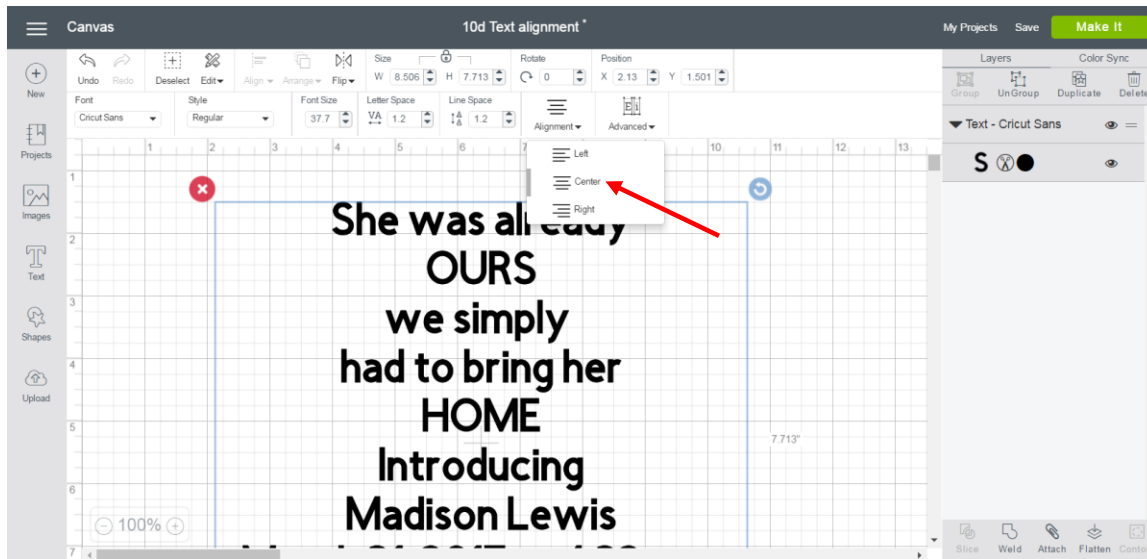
Canvas

10d Text alignment *

My Projects Save Make It

New

Projects

Images

Text

Shapes

Upload

Undo Redo

Deselect Edit

Align Arrange Flip

Size
W 8.506 H 7.713

Rotate
0

Position
X 2.13 Y 1.501

Font
Cricut Sans

Style
Regular

Font Size
37.7

Letter Space
1.2

Line Space
1.2

Alignment

Advanced

Left

Center

Right

1 2 3 4 5 6 7 10 11 12 13

1 2 3 4 5 6 7

She was al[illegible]eady
OURS
we simply
had to bring her
HOME
Introducing
Madison Lewis

7.713"

100%

Layers Color Sync

Group UnGroup Duplicate Delete

Text - Cricut Sans

S

Slice Weld Attach Flatten Conto